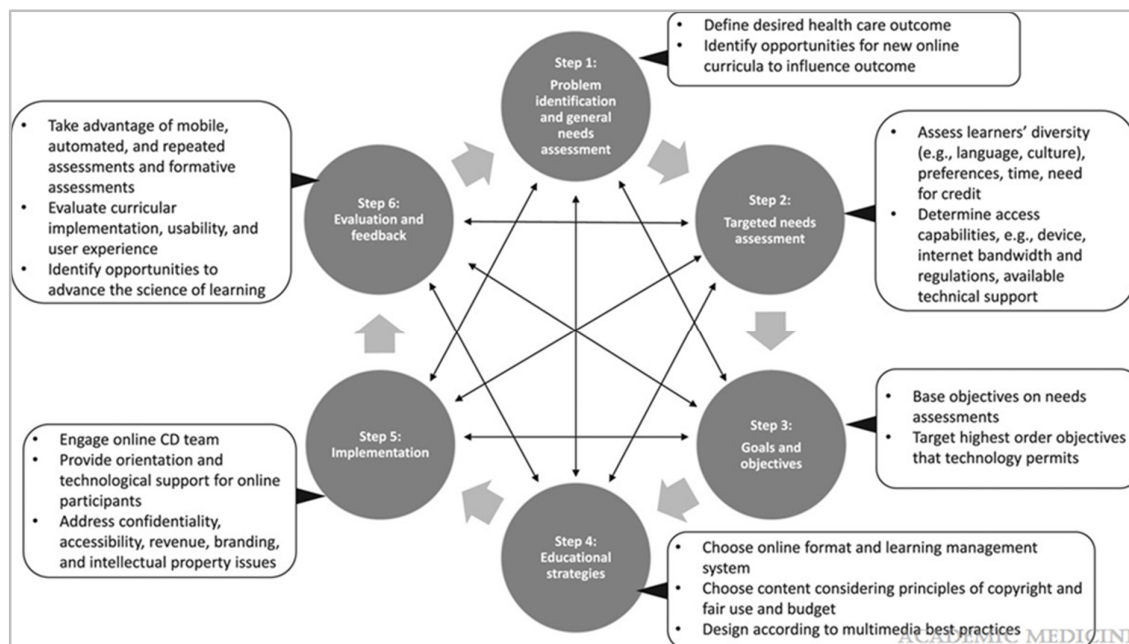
Step 1: Problem identification and general needs assessment

• Define desired health care outcome
• Identify opportunities for new online curricula to influence outcome

Step 2: Targeted needs assessment

• Assess learners' diversity (e.g., language, culture), preferences, time, need for credit
• Determine access capabilities, e.g., device, internet bandwidth and regulations, available technical support

Step 3: Goals and objectives

• Base objectives on needs assessments
• Target highest order objectives that technology permits

Step 4: Educational strategies

• Choose online format and learning management system
• Choose content considering principles of copyright and fair use and budget
• Design according to multimedia best practices

Step 5: Implementation

• Engage online CD team
• Provide orientation and technological support for online participants
• Address confidentiality, accessibility, revenue, branding, and intellectual property issues

Step 6: Evaluation and feedback

• Take advantage of mobile, automated, and repeated assessments and formative assessments
• Evaluate curricular implementation, usability, and user experience
• Identify opportunities to advance the science of learning

ACADEMIC MEDICINE